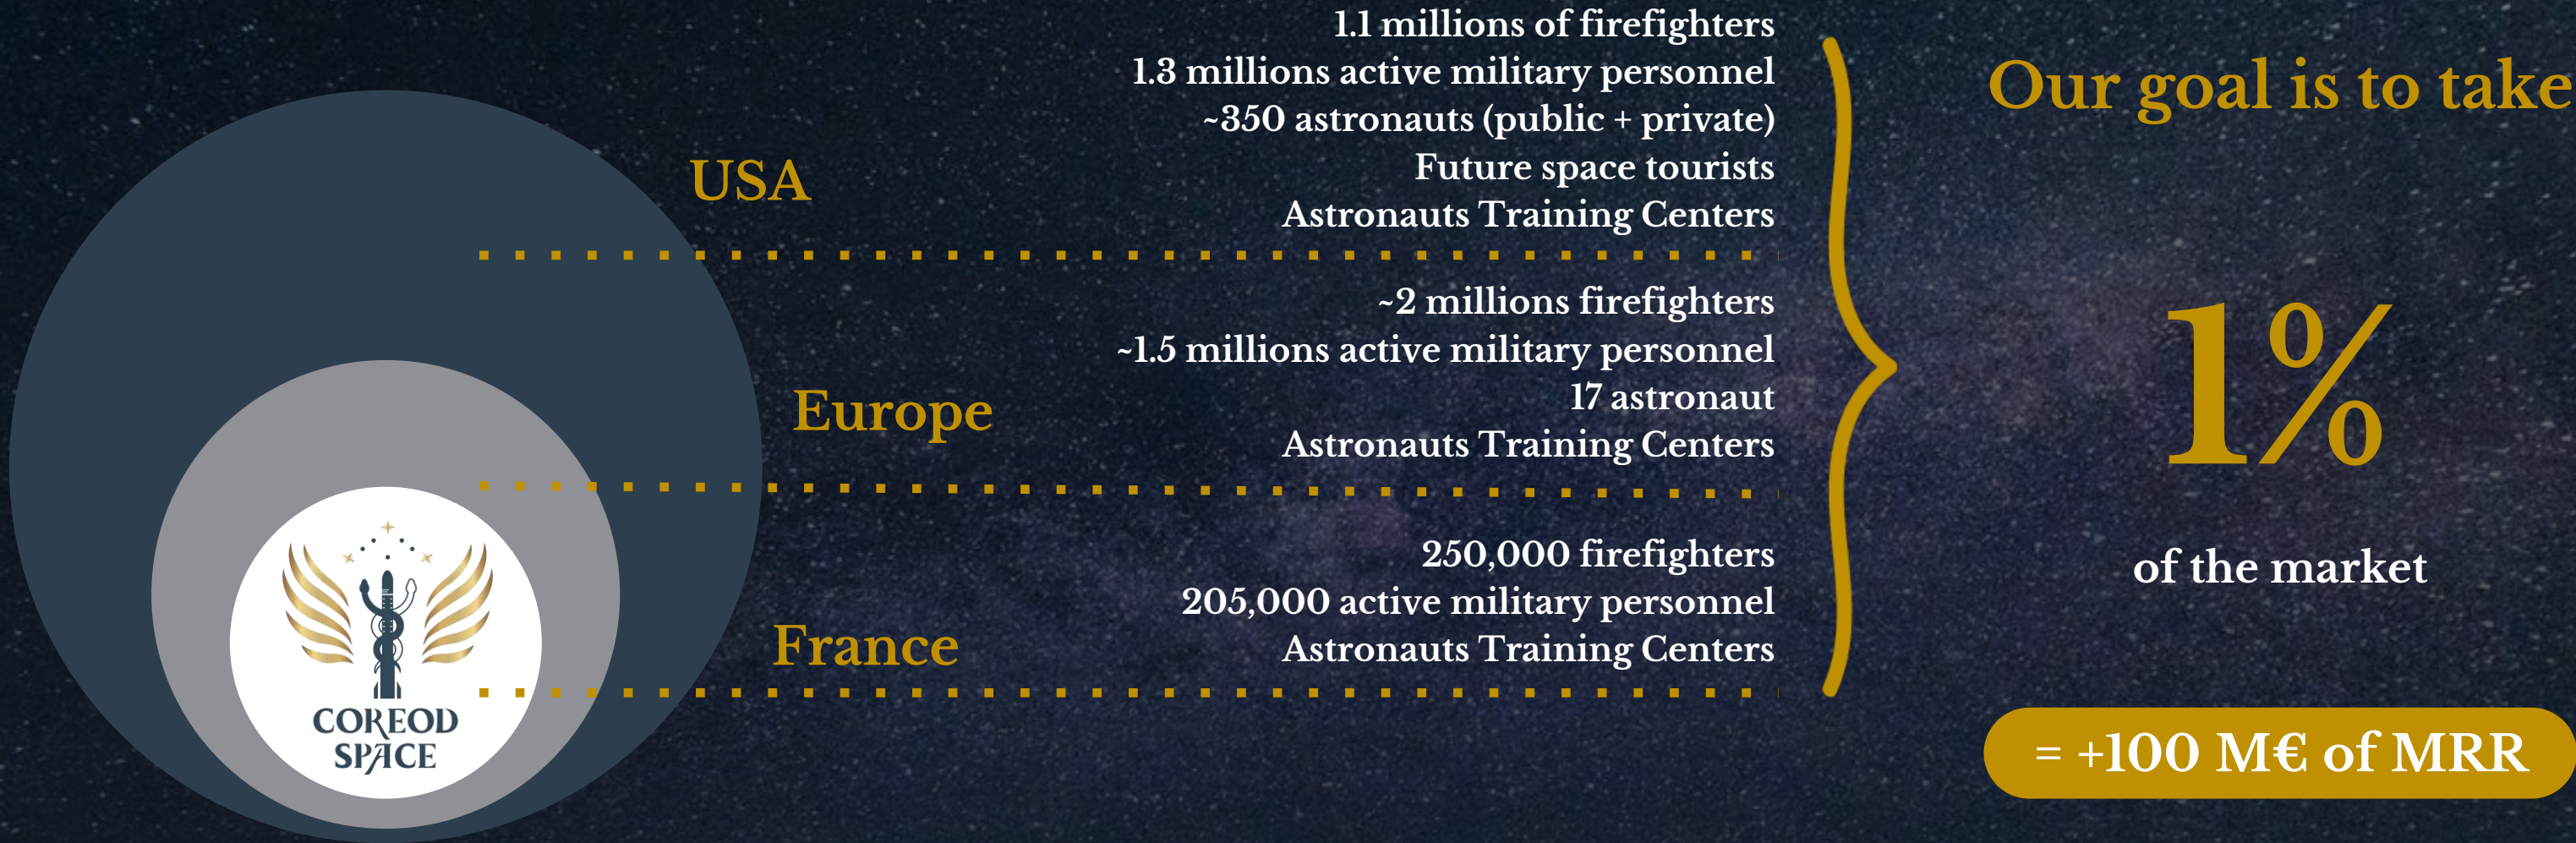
USA

1.1 millions of firefighters
1.3 millions active military personnel
~350 astronauts (public + private)
Future space tourists
Astronauts Training Centers

Europe

~2 millions firefighters
~1.5 millions active military personnel
17 astronaut
Astronauts Training Centers

France

250,000 firefighters
205,000 active military personnel
Astronauts Training Centers

COREOD SPACE

Our goal is to take

1%

of the market

= +100 M€ of MRR